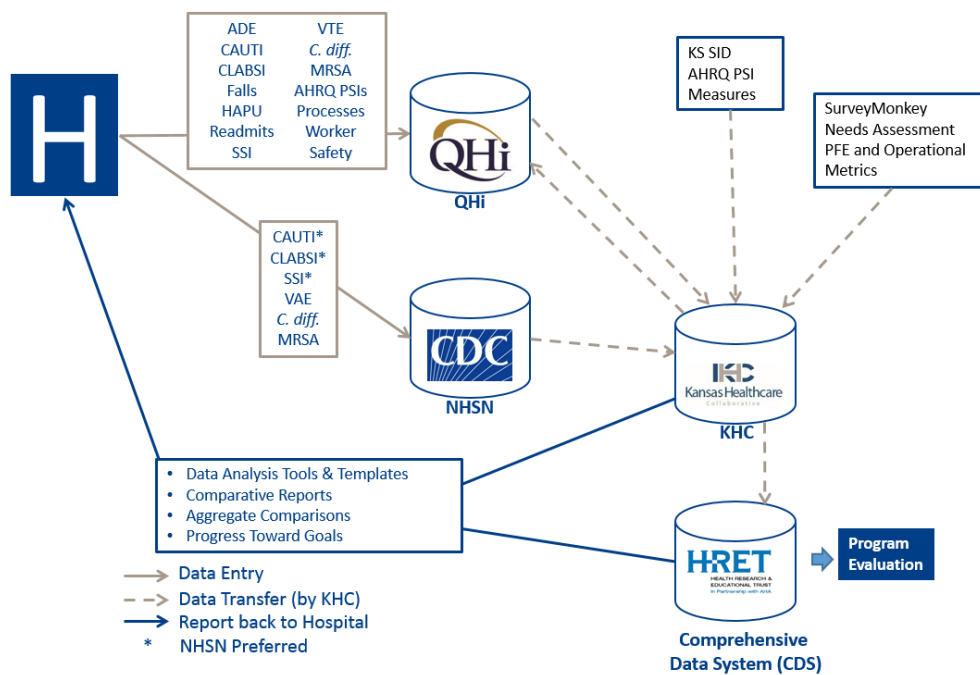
H

| | |
|---|---|
| ADE | VTE |
| CAUTI | C. diff. |
| CLABSI | MRSA |
| Falls | AHRQ PSIs |
| HAPU | Processes |
| Readmits | Worker |
| SSI | Safety |

QHi

QHi

KS SID
AHRQ PSI
Measures

SurveyMonkey
Needs Assessment
PFE and Operational Metrics

CAUTI*
CLABSI*
SSI*
VAE
C. diff.
MRSA

CDC

NHSN

KHC
Kansas Healthcare Collaborative

KHC

• Data Analysis Tools & Templates
• Comparative Reports
• Aggregate Comparisons
• Progress Toward Goals

HRET
HEALTH RESEARCH & EDUCATIONAL TRUST
In Partnership with AHA

Program Evaluation

Data Entry
Data Transfer (by KHC)
Report back to Hospital
* NHSN Preferred

Comprehensive Data System (CDS)